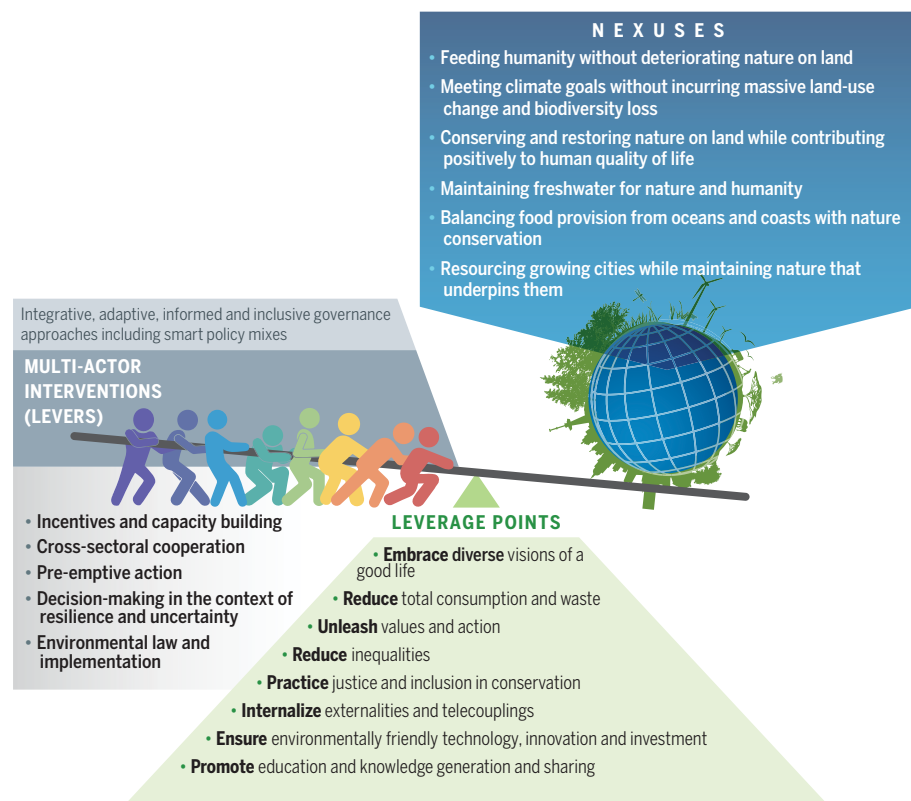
NEXUSES

• Feeding humanity without deteriorating nature on land
• Meeting climate goals without incurring massive land-use change and biodiversity loss
• Conserving and restoring nature on land while contributing positively to human quality of life
• Maintaining freshwater for nature and humanity
• Balancing food provision from oceans and coasts with nature conservation
• Resourcing growing cities while maintaining nature that underpins them

Integrative, adaptive, informed and inclusive governance approaches including smart policy mixes

MULTI-ACTOR INTERVENTIONS (LEVERS)

• Incentives and capacity building
• Cross-sectoral cooperation
• Pre-emptive action
• Decision-making in the context of resilience and uncertainty
• Environmental law and implementation

LEVERAGE POINTS

• Embrace diverse visions of a good life
• Reduce total consumption and waste
• Unleash values and action
• Reduce inequalities
• Practice justice and inclusion in conservation
• Internalize externalities and telecouplings
• Ensure environmentally friendly technology, innovation and investment
• Promote education and knowledge generation and sharing